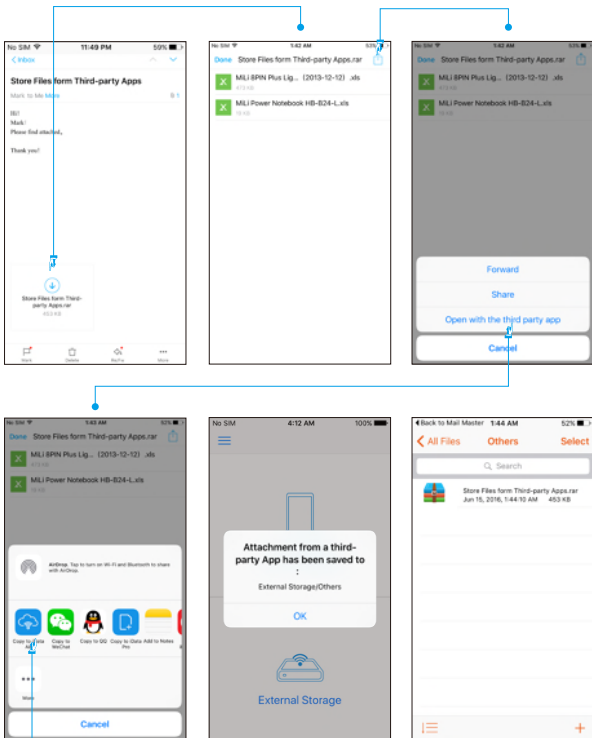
No SIM 11:49 PM 59%

< Inbox

Store Files form Third-party Apps

Mark to Me More

Hi!
Mark!
Please find attached,

Thank you!

Store Files form Third-party Apps.rar
453 KB

Mark Delete ReFw More

No SIM 1:42 AM 53%

Done Store Files form Third-party Apps.rar

MiLi 8PIN Plus Lig... (2013-12-12) .xls
413 KB

MiLi Power Notebook HB-B24-L.xls
15 KB

No SIM 1:42 AM 53%

Done Store Files form Third-party Apps.rar

MiLi 8PIN Plus Lig... (2013-12-12) .xls
413 KB

MiLi Power Notebook HB-B24-L.xls
15 KB

Forward

Share

Open with the third party app

Cancel

No SIM 1:43 AM 52%

Done Store Files form Third-party Apps.rar

MiLi 8PIN Plus Lig... (2013-12-12) .xls
413 KB

MiLi Power Notebook HB-B24-L.xls
15 KB

AirDrop. Tap to turn on Wi-Fi and Bluetooth to share with AirDrop.

Copy to Data Air... Copy to WeChat Copy to QQ Copy to iData Pro Add to Notes

More

Cancel

No SIM 4:12 AM 100%

Attachment from a third-party App has been saved to :

External Storage/Others

OK

External Storage

< Back to Mail Master 1:44 AM 52%

< All Files Others Select

Search

Store Files form Third-party Apps.rar
Jun 15, 2016, 1:44:10 AM 453 KB